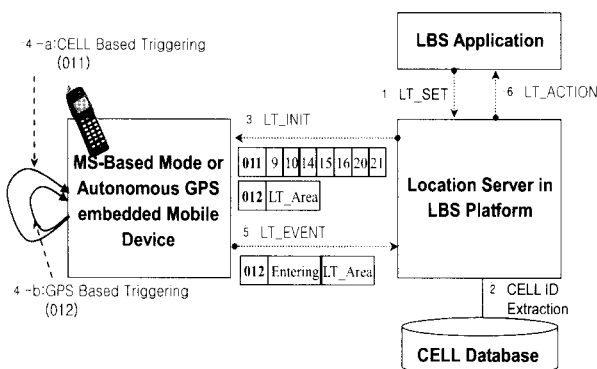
4 -a:CELL Based Triggering (011)

LBS Application

1 LT_SET

6 LT_ACTION

3 LT_INIT

MS-Based Mode or Autonomous GPS embedded Mobile Device

| 011 | 9 | 10 | 14 | 15 | 16 | 20 | 21 |
|---|---|---|---|---|---|---|---|

| 012 | LT_Area |
|---|---|

Location Server in LBS Platform

5 LT_EVENT

| 012 | Entering | LT_Area |
|---|---|---|

4 -b:GPS Based Triggering (012)

2 CELL ID Extraction

CELL Database